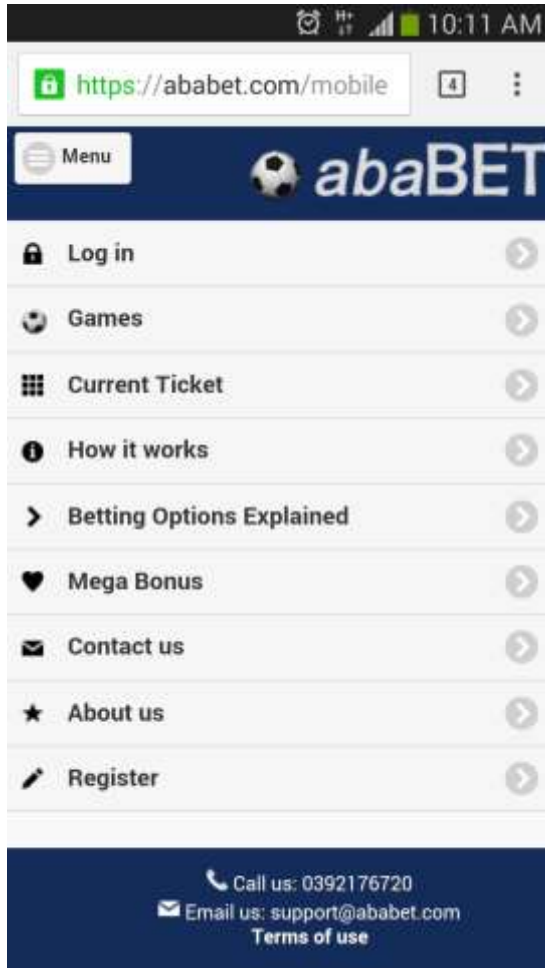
10:11 AM

https://ababet.com/mobile

4

Menu

abaBET

Log in

Games

Current Ticket

How it works

Betting Options Explained

Mega Bonus

Contact us

About us

Register

Call us: 0392176720
Email us: support@ababet.com
Terms of use